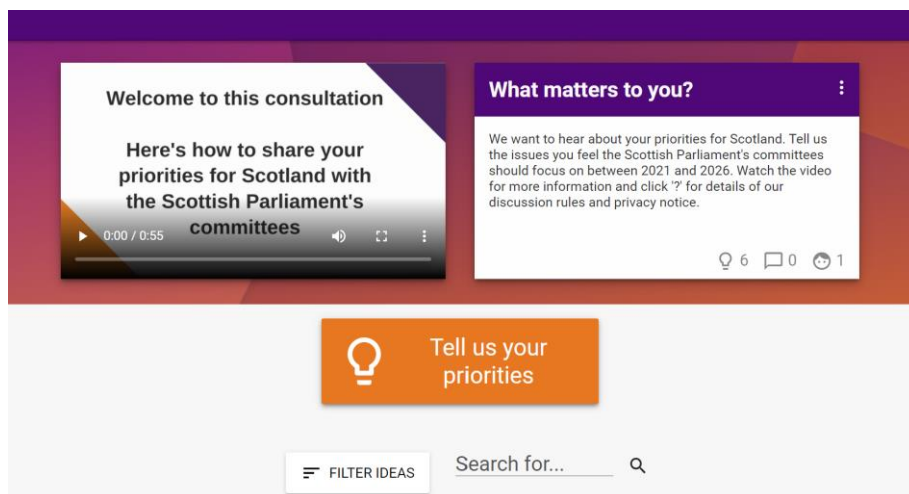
Welcome to this consultation

Here's how to share your priorities for Scotland with the Scottish Parliament's committees

0:00 / 0:55

What matters to you?

We want to hear about your priorities for Scotland. Tell us the issues you feel the Scottish Parliament's committees should focus on between 2021 and 2026. Watch the video for more information and click '?' for details of our discussion rules and privacy notice.

6 0 1

Tell us your priorities

FILTER IDEAS

Search for...